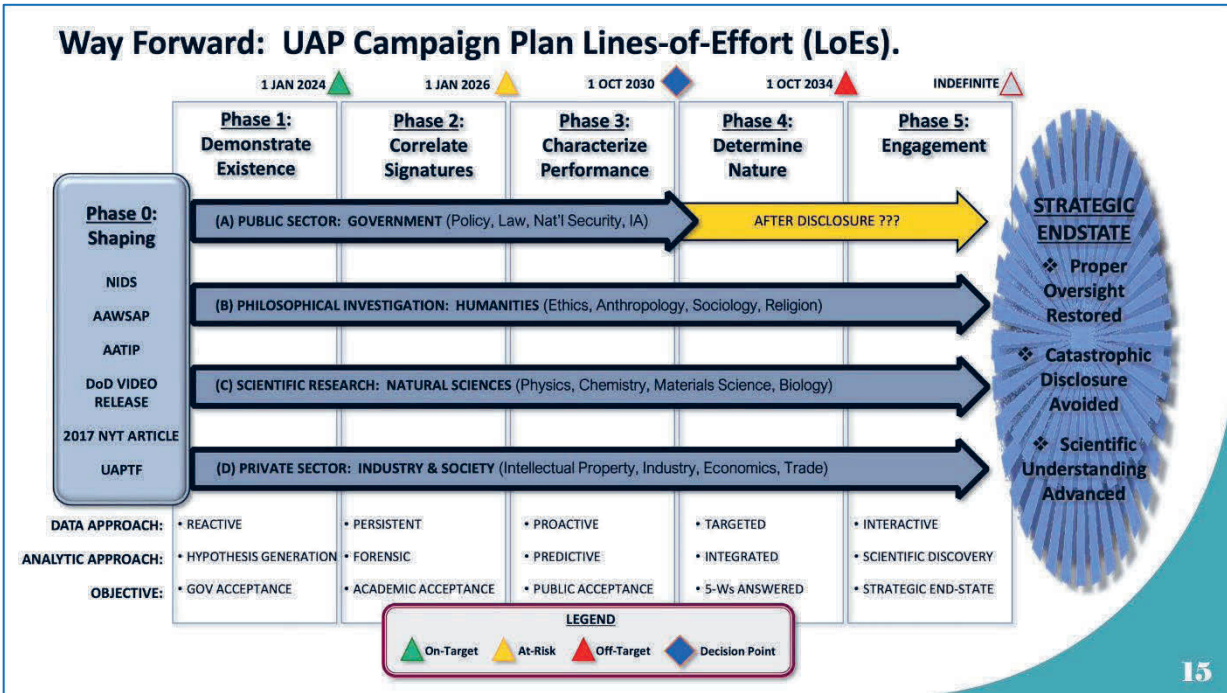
Way Forward: UAP Campaign Plan Lines-of-Effort (LoEs).

1 JAN 2024 1 JAN 2026 1 OCT 2030 1 OCT 2034 INDEFINITE

Phase 1: Demonstrate Existence

Phase 2: Correlate Signatures

Phase 3: Characterize Performance

Phase 4: Determine Nature

Phase 5: Engagement

Phase 0: Shaping

NIDS

AAWSAP

AATIP

DoD VIDEO RELEASE

2017 NYT ARTICLE

UAPTF

(A) PUBLIC SECTOR: GOVERNMENT (Policy, Law, Nat'l Security, IA)

AFTER DISCLOSURE ???

(B) PHILOSOPHICAL INVESTIGATION: HUMANITIES (Ethics, Anthropology, Sociology, Religion)

(C) SCIENTIFIC RESEARCH: NATURAL SCIENCES (Physics, Chemistry, Materials Science, Biology)

(D) PRIVATE SECTOR: INDUSTRY & SOCIETY (Intellectual Property, Industry, Economics, Trade)

STRATEGIC ENDSTATE

❖ Proper Oversight Restored

❖ Catastrophic Disclosure Avoided

❖ Scientific Understanding Advanced

| DATA APPROACH: | • REACTIVE | • PERSISTENT | • PROACTIVE | • TARGETED | • INTERACTIVE |
|---|---|---|---|---|---|
| ANALYTIC APPROACH: | • HYPOTHESIS GENERATION | • FORENSIC | • PREDICTIVE | • INTEGRATED | • SCIENTIFIC DISCOVERY |
| OBJECTIVE: | • GOV ACCEPTANCE | • ACADEMIC ACCEPTANCE | • PUBLIC ACCEPTANCE | • 5-Ws ANSWERED | • STRATEGIC END-STATE |

LEGEND

On-Target At-Risk Off-Target Decision Point

15